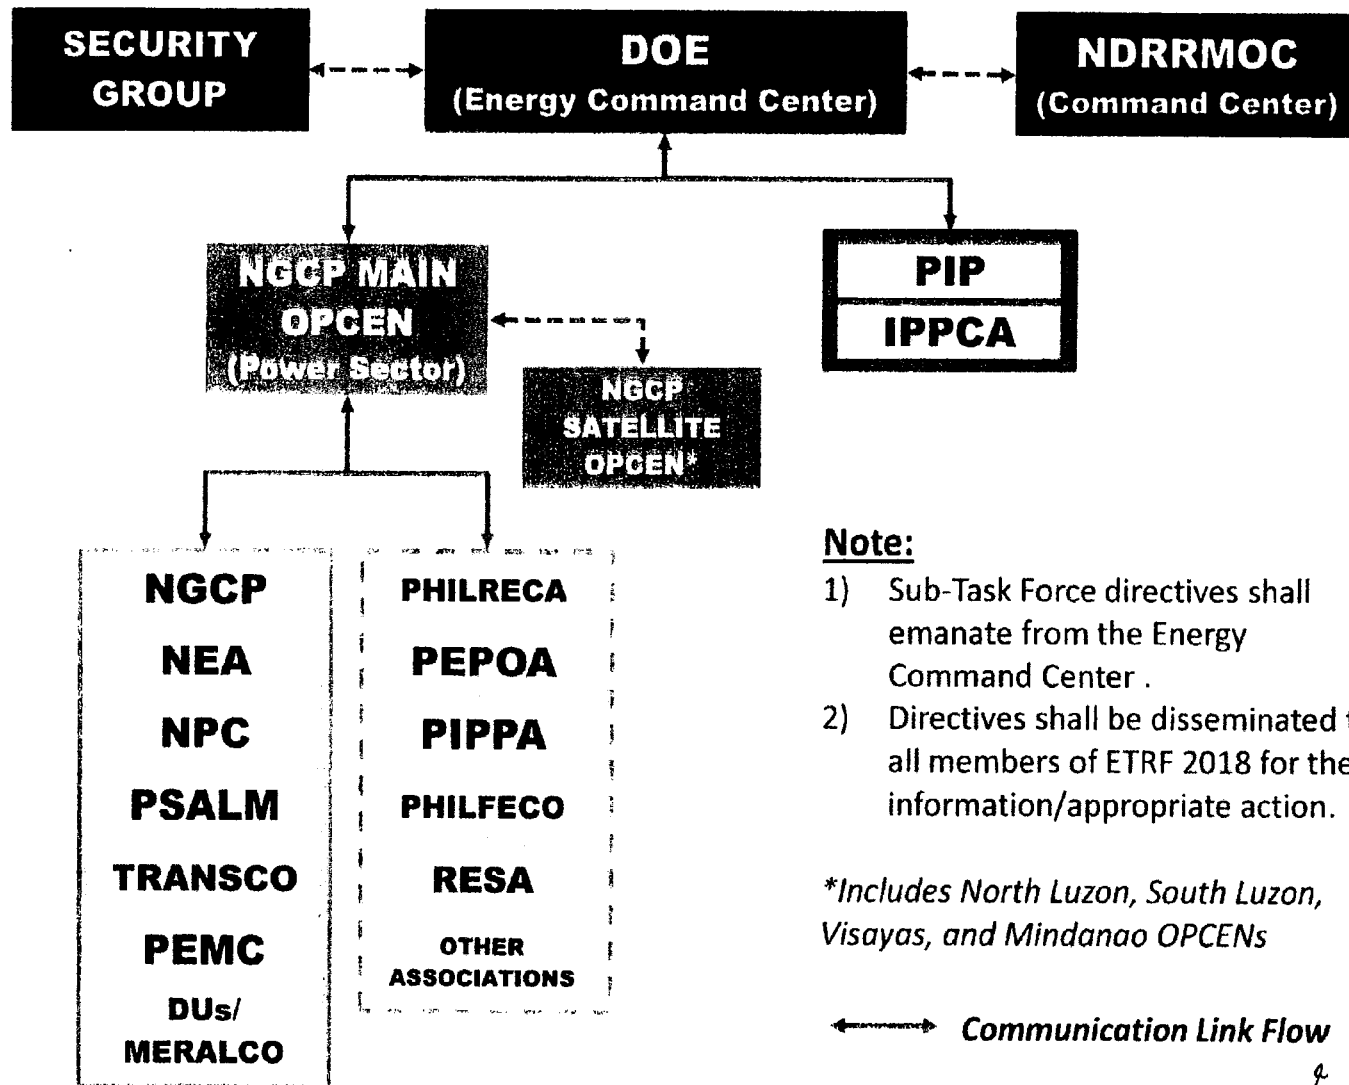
SECURITY GROUP

DOE
(Energy Command Center)

NDRRMOC
(Command Center)

NGCP MAIN OPCEN
(Power Sector)

PIP

IPPCA

NGCP SATELLITE OPCEN*

NGCP
NEA
NPC
PSALM
TRANSCO
PEMC
DUs/ MERALCO

PHILRECA
PEPOA
PIPPA
PHILFECO
RESA
OTHER ASSOCIATIONS

Note:
1) Sub-Task Force directives shall emanate from the Energy Command Center .
2) Directives shall be disseminated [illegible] all members of ETRF 2018 for the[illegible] information/appropriate action.

*Includes North Luzon, South Luzon, Visayas, and Mindanao OPCENs

Communication Link Flow

4